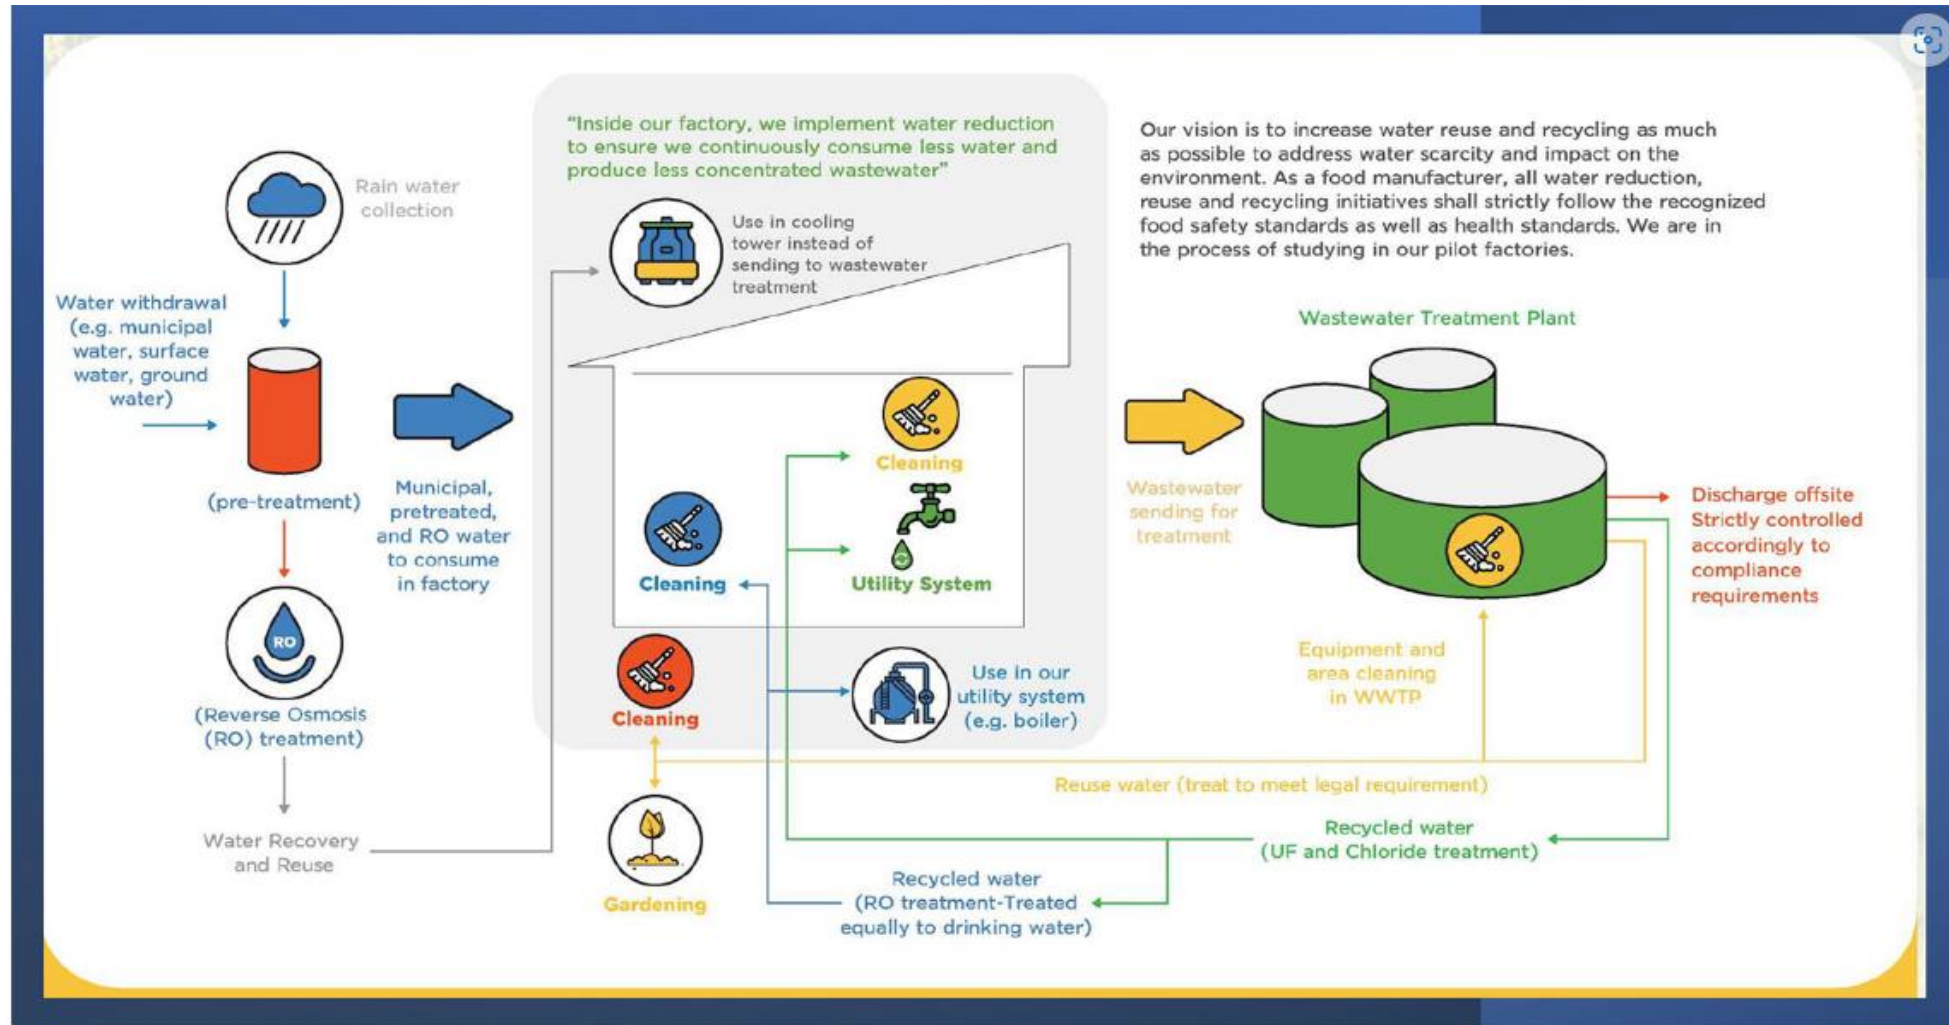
Rain water collection

Water withdrawal (e.g. municipal water, surface water, ground water)

(pre-treatment)

(Reverse Osmosis (RO) treatment)

RO

Water Recovery and Reuse

Municipal, pretreated, and RO water to consume in factory

"Inside our factory, we implement water reduction to ensure we continuously consume less water and produce less concentrated wastewater"

Use in cooling tower instead of sending to wastewater treatment

Cleaning

Cleaning

Utility System

Cleaning

Use in our utility system (e.g. boiler)

Gardening

Our vision is to increase water reuse and recycling as much as possible to address water scarcity and impact on the environment. As a food manufacturer, all water reduction, reuse and recycling initiatives shall strictly follow the recognized food safety standards as well as health standards. We are in the process of studying in our pilot factories.

Wastewater Treatment Plant

Wastewater sending for treatment

Discharge offsite Strictly controlled accordingly to compliance requirements

Equipment and area cleaning in WWTP

Reuse water (treat to meet legal requirement)

Recycled water (UF and Chloride treatment)

Recycled water (RO treatment-Treated equally to drinking water)